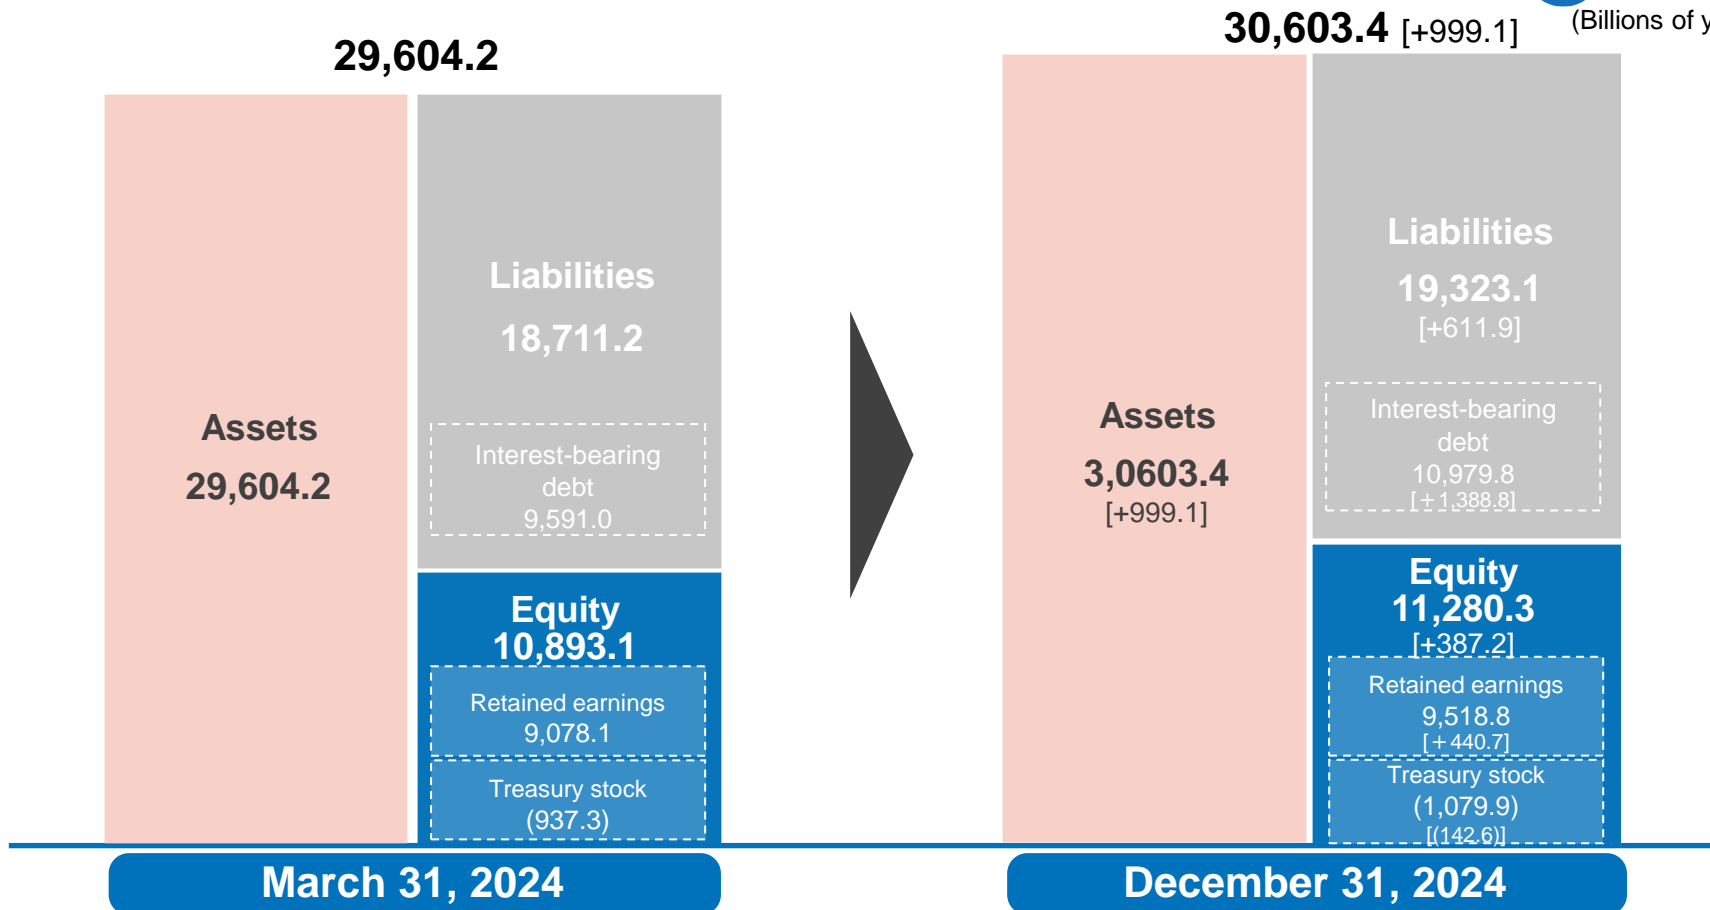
(Billions of y

29,604.2

Assets
29,604.2

Liabilities
18,711.2

Interest-bearing debt
9,591.0

Equity
10,893.1

Retained earnings
9,078.1

Treasury stock
(937.3)

March 31, 2024

30,603.4 [+999.1]

Assets
3,0603.4
[+999.1]

Liabilities
19,323.1
[+611.9]

Interest-bearing debt
10,979.8
[+1,388.8]

Equity
11,280.3
[+387.2]

Retained earnings
9,518.8
[+440.7]

Treasury stock
(1,079.9)
[(142.6)]

December 31, 2024